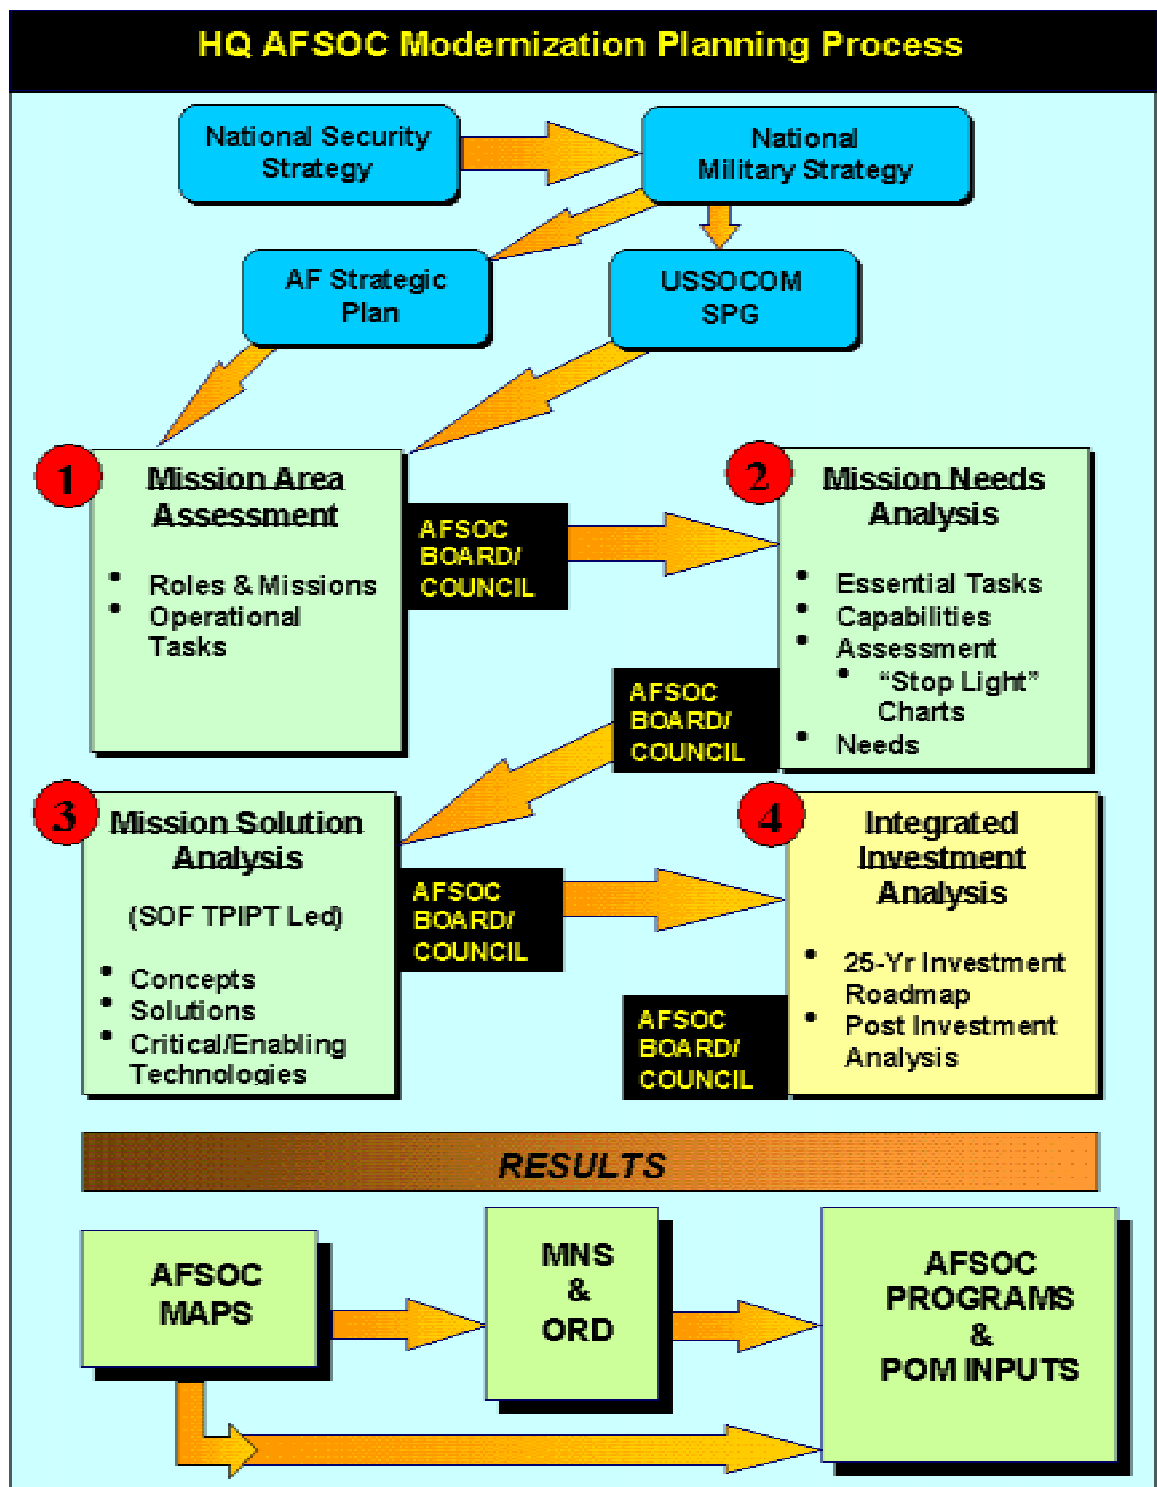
HQ AFSOC Modernization Planning Process

National Security Strategy

National Military Strategy

AF Strategic Plan

USSOCOM SPG

1 Mission Area Assessment

- Roles & Missions
- Operational Tasks

AFSOC BOARD/ COUNCIL

2 Mission Needs Analysis

- Essential Tasks
- Capabilities
- Assessment
  - "Stop Light" Charts
- Needs

AFSOC BOARD/ COUNCIL

3 Mission Solution Analysis

(SOF TPIPT Led)

- Concepts
- Solutions
- Critical/Enabling Technologies

AFSOC BOARD/ COUNCIL

4 Integrated Investment Analysis

- 25-Yr Investment Roadmap
- Post Investment Analysis

AFSOC BOARD/ COUNCIL

RESULTS

AFSOC MAPS

MNS & ORD

AFSOC PROGRAMS & POM INPUTS